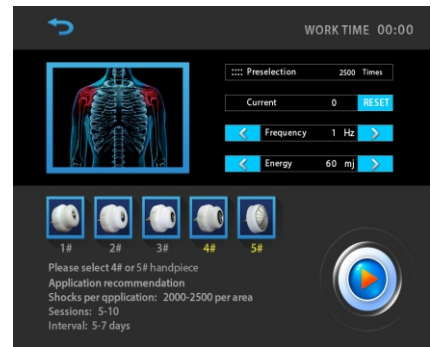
WORK TIME 00:00

Preselection 2500 Times

Current 0 RESET

Frequency 1 Hz

Energy 60 mj

1# 2# 3# 4# 5#

Please select 4# or 5# handpiece
Application recommendation
Shocks per qpplication: 2000-2500 per area
Sessions: 5-10
Interval: 5-7 days